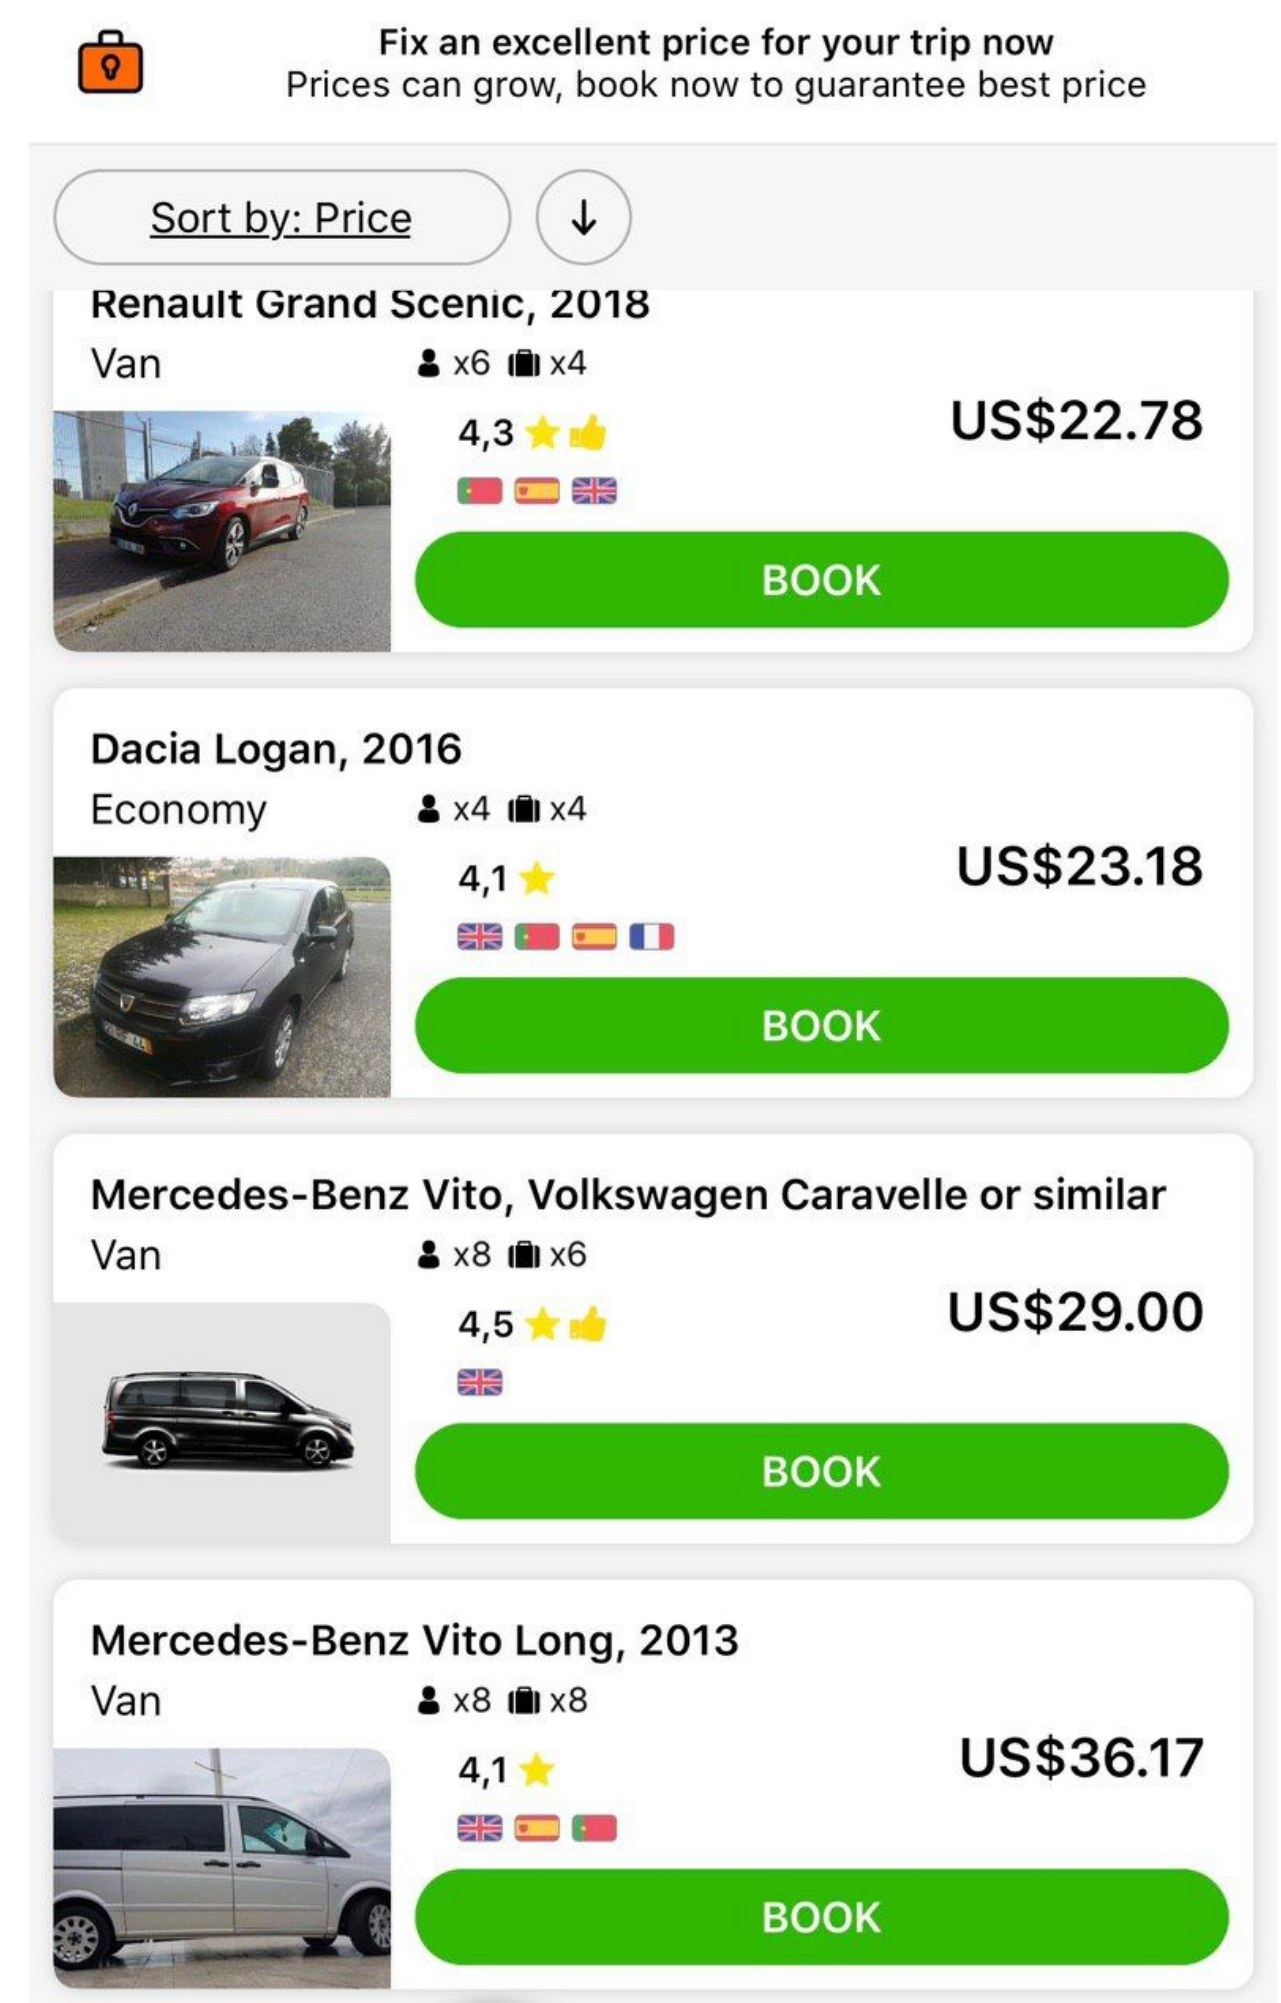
Fix an excellent price for your trip now
Prices can grow, book now to guarantee best price

Sort by: Price

Renault Grand Scenic, 2018
Van x6 x4
4,3
US$22.78
BOOK

Dacia Logan, 2016
Economy x4 x4
4,1
US$23.18
BOOK

Mercedes-Benz Vito, Volkswagen Caravelle or similar
Van x8 x6
4,5
US$29.00
BOOK

Mercedes-Benz Vito Long, 2013
Van x8 x8
4,1
US$36.17
BOOK